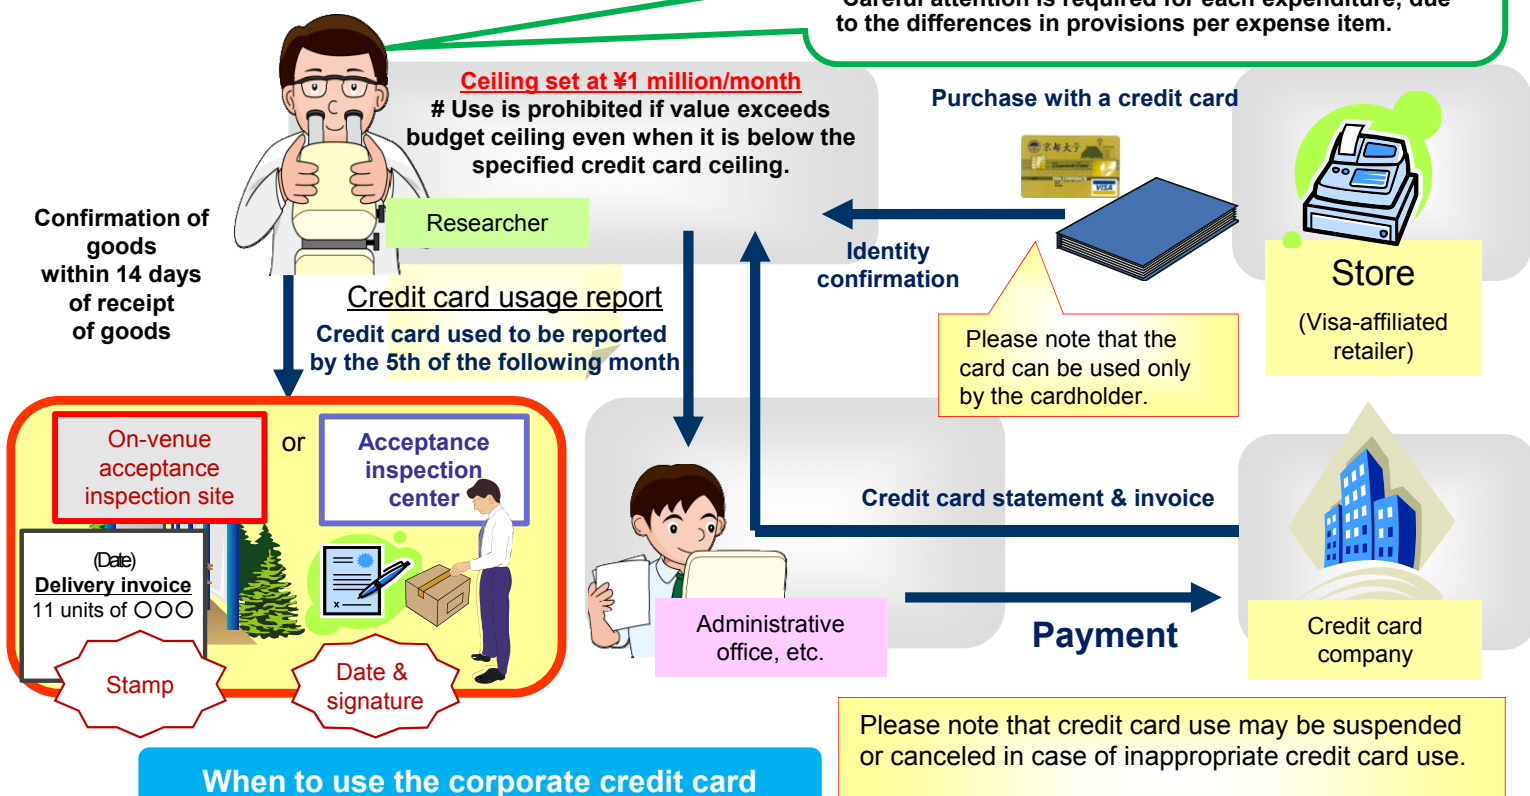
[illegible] to the differences in provisions per expense item.

Ceiling set at ¥1 million/month
# Use is prohibited if value exceeds budget ceiling even when it is below the specified credit card ceiling.

Researcher

Purchase with a credit card

Store
(Visa-affiliated retailer)

Identity confirmation

Please note that the card can be used only by the cardholder.

Confirmation of goods within 14 days of receipt of goods

Credit card usage report
Credit card used to be reported by the 5th of the following month

On-venue acceptance inspection site

or

Acceptance inspection center

(Date)
Delivery invoice
11 units of ○○○

Stamp

Date & signature

Credit card statement & invoice

Administrative office, etc.

Payment

Credit card company

Please note that credit card use may be suspended or canceled in case of inappropriate credit card use.

When to use the corporate credit card